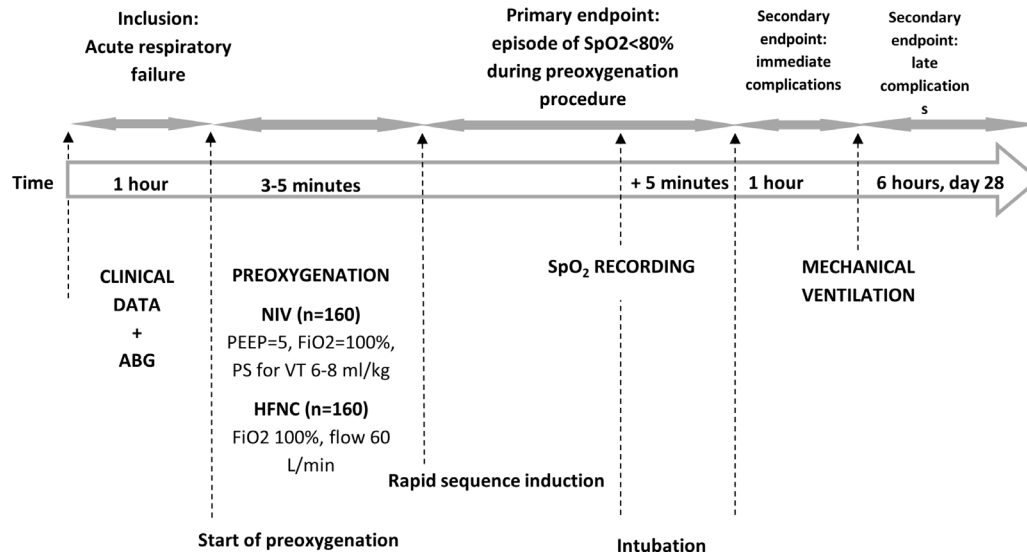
Inclusion:
Acute respiratory failure

Primary endpoint:
episode of SpO2<80% during preoxygenation procedure

Secondary endpoint:
immediate complications

Secondary endpoint:
late complication s

Time

1 hour

3-5 minutes

+ 5 minutes

1 hour

6 hours, day 28

CLINICAL DATA
+
ABG

PREOXYGENATION

NIV (n=160)
PEEP=5, FiO2=100%, PS for VT 6-8 ml/kg

HFNC (n=160)
FiO2 100%, flow 60 L/min

SpO$_2$ RECORDING

MECHANICAL VENTILATION

Rapid sequence induction

Start of preoxygenation

Intubation